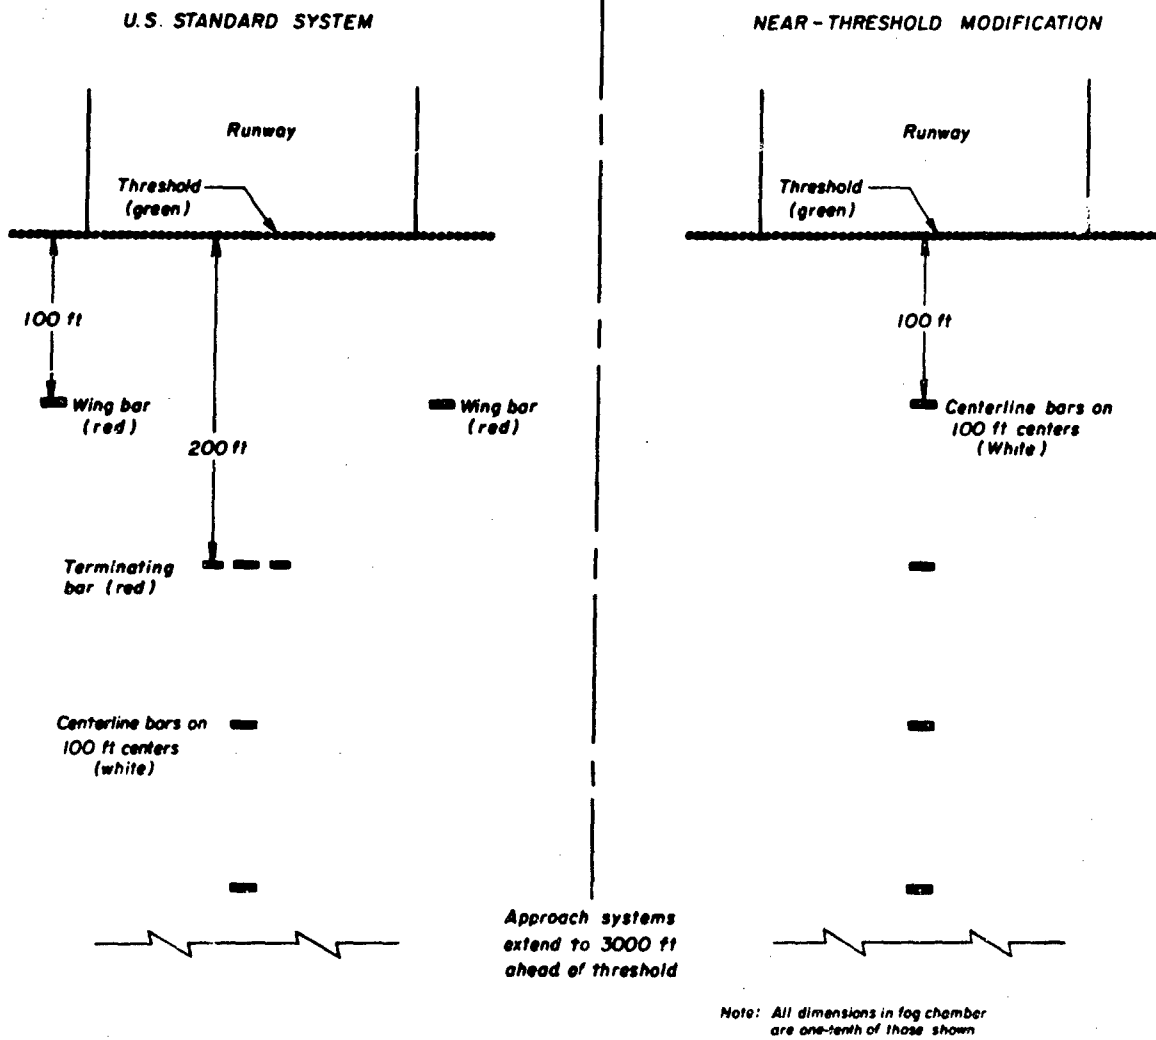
U.S. STANDARD SYSTEM

NEAR-THRESHOLD MODIFICATION

Runway

Threshold (green)

100 ft

Wing bar (red)

200 ft

Wing bar (red)

Terminating bar (red)

Centerline bars on 100 ft centers (white)

Runway

Threshold (green)

100 ft

Centerline bars on 100 ft centers (White)

Approach systems extend to 3000 ft ahead of threshold

Note: All dimensions in fog chamber are one-tenth of those shown